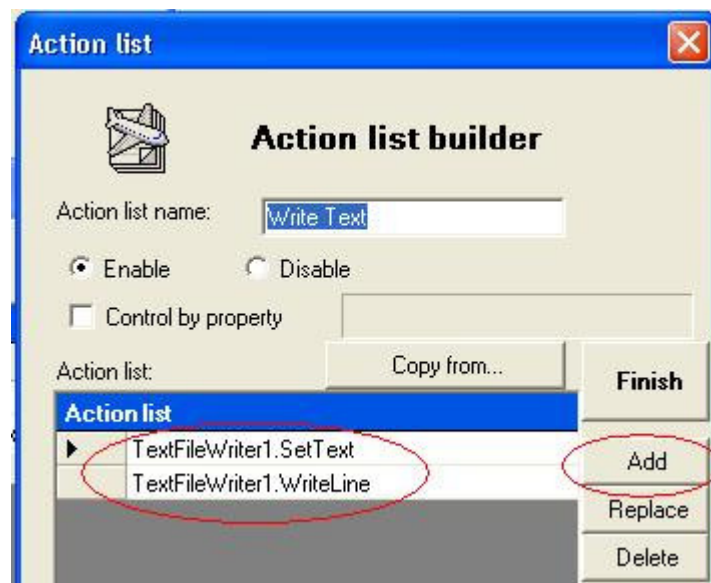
Action list

Action list builder

Action list name: Write Text

Enable Disable

Control by property

Action list: Copy from... Finish

| Action list |
|---|
| TextFileWriter1.SetText |
| TextFileWriter1.WriteLine |

Add

Replace

Delete